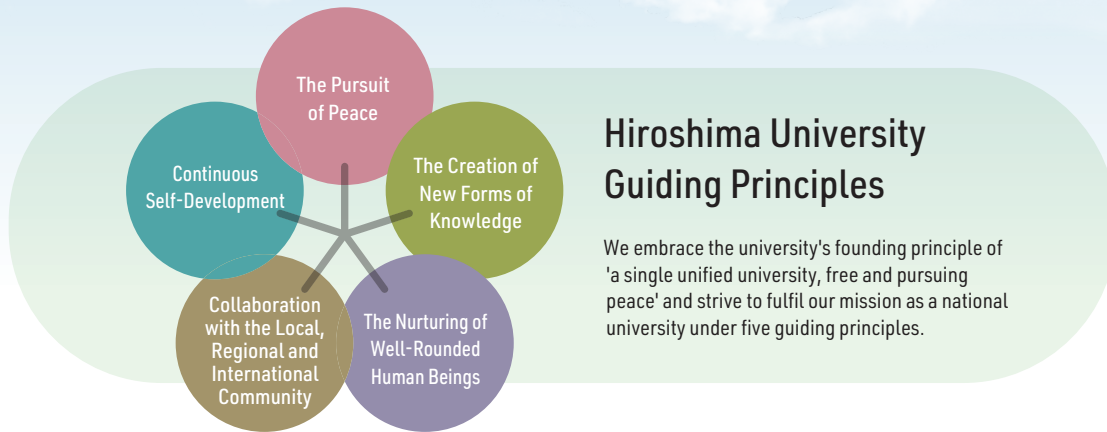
The Pursuit of Peace

Continuous Self-Development

The Creation of New Forms of Knowledge

Collaboration with the Local, Regional and International Community

The Nurturing of Well-Rounded Human Beings

Hiroshima University Guiding Principles

We embrace the university's founding principle of 'a single unified university, free and pursuing peace' and strive to fulfil our mission as a national university under five guiding principles.